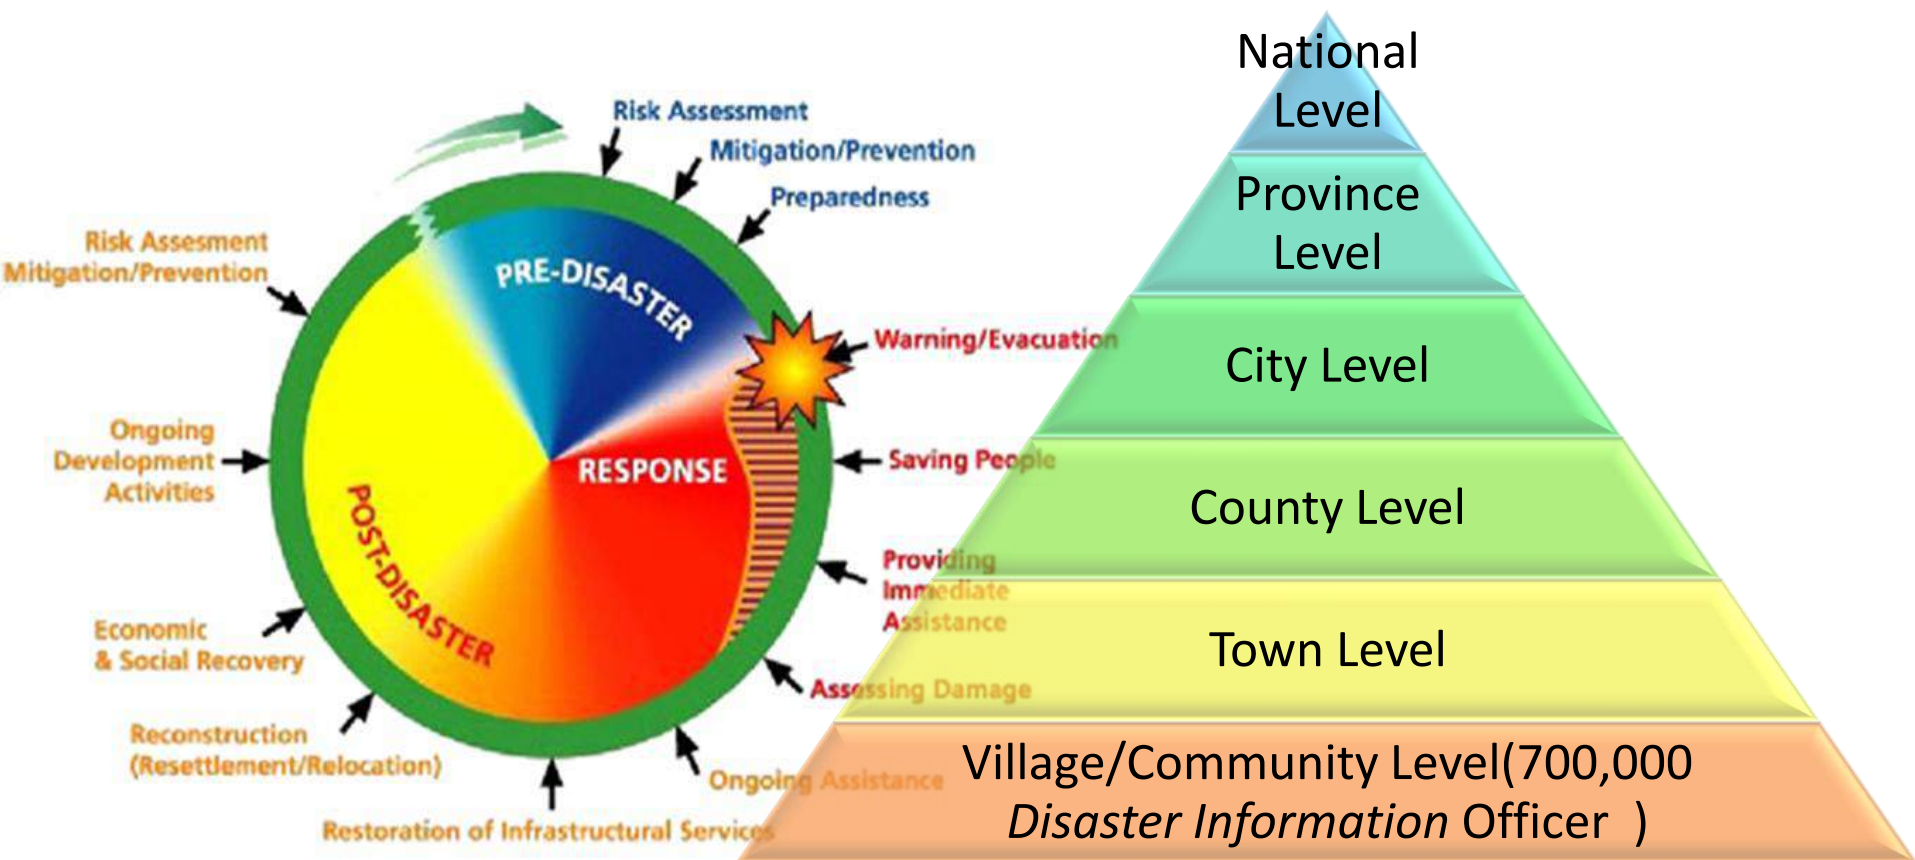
Risk Assessment
Mitigation/Prevention
Preparedness
Risk Assesment
Mitigation/Prevention
PRE-DISASTER
Warning/Evacuation
Ongoing Development Activities
RESPONSE
Saving People
POST-DISASTER
Providing Immediate Assistance
Economic & Social Recovery
Assessing Damage
Reconstruction (Resettlement/Relocation)
Ongoing Assistance
Restoration of Infrastructural Services

National Level
Province Level
City Level
County Level
Town Level
Village/Community Level(700,000 *Disaster Information* Officer )